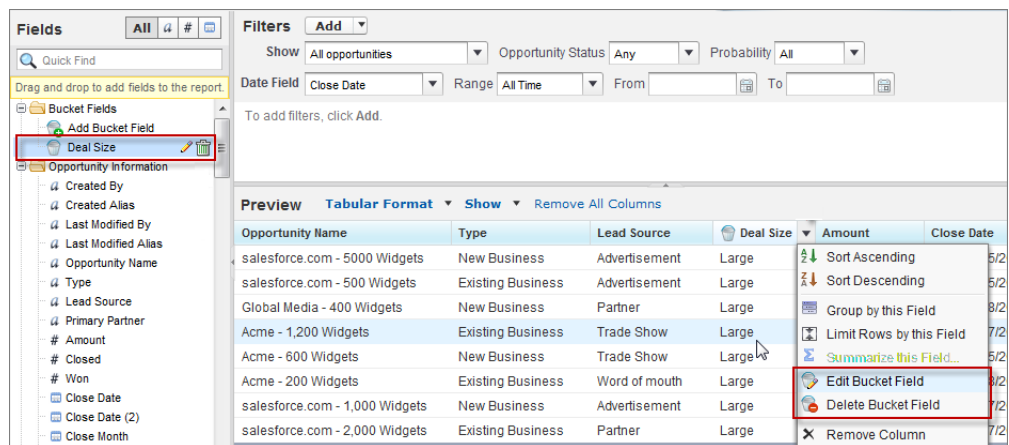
Fields
All
#
Quick Find
Drag and drop to add fields to the report.
Bucket Fields
Add Bucket Field
Deal Size
Opportunity Information
Created By
Created Alias
Last Modified By
Last Modified Alias
Opportunity Name
Type
Lead Source
Primary Partner
# Amount
# Closed
# Won
Close Date
Close Date (2)
Close Month

Filters
Add
Show
All opportunities
Opportunity Status
Any
Probability
All
Date Field
Close Date
Range
All Time
From
To
To add filters, click Add.

Preview
Tabular Format
Show
Remove All Columns

| Opportunity Name | Type | Lead Source | Deal Size | Amount | Close Date |
|---|---|---|---|---|---|
| salesforce.com - 5000 Widgets | New Business | Advertisement | Large | | 5/2 |
| salesforce.com - 500 Widgets | Existing Business | Advertisement | Large | | 5/2 |
| Global Media - 400 Widgets | New Business | Partner | Large | | 8/2 |
| Acme - 1,200 Widgets | Existing Business | Trade Show | Large | | 7/2 |
| Acme - 600 Widgets | New Business | Trade Show | Large | | 7/2 |
| Acme - 200 Widgets | Existing Business | Word of mouth | Large | | 7/2 |
| salesforce.com - 1,000 Widgets | New Business | Advertisement | Large | | 5/2 |
| salesforce.com - 2,000 Widgets | Existing Business | Partner | Large | | 7/2 |

Sort Ascending
Sort Descending
Group by this Field
Limit Rows by this Field
Summarize this Field...
Edit Bucket Field
Delete Bucket Field
Remove Column